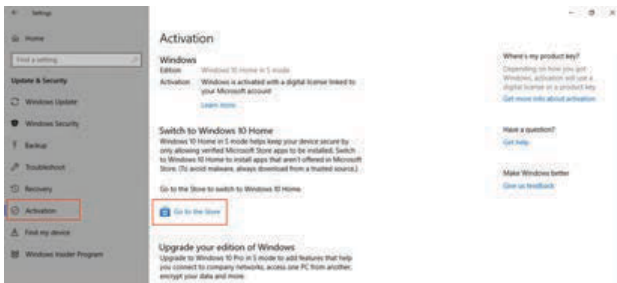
← Settings

Home

Find a setting

Update & Security

Windows Update

Windows Security

Backup

Troubleshoot

Recovery

Activation

Find my device

Windows Insider Program

Activation

Windows

Edition Windows 10 Home in S mode

Activation Windows is activated with a digital license linked to your Microsoft account

Learn more

Switch to Windows 10 Home

Windows 10 Home in S mode helps keep your device secure by only allowing verified Microsoft Store apps to be installed. Switch to Windows 10 Home to install apps that aren't offered in Microsoft Store. (To avoid malware, always download from a trusted source.)

Go to the Store to switch to Windows 10 Home.

Go to the Store

Upgrade your edition of Windows

Upgrade to Windows 10 Pro in S mode to add features that help you connect to company networks, access one PC from another, encrypt your data and more.

Where's my product key?

Depending on how you got Windows, activation will use a digital license or a product key.

Get more info about activation

Have a question?

Get help

Make Windows better

Give us feedback

– □ ×